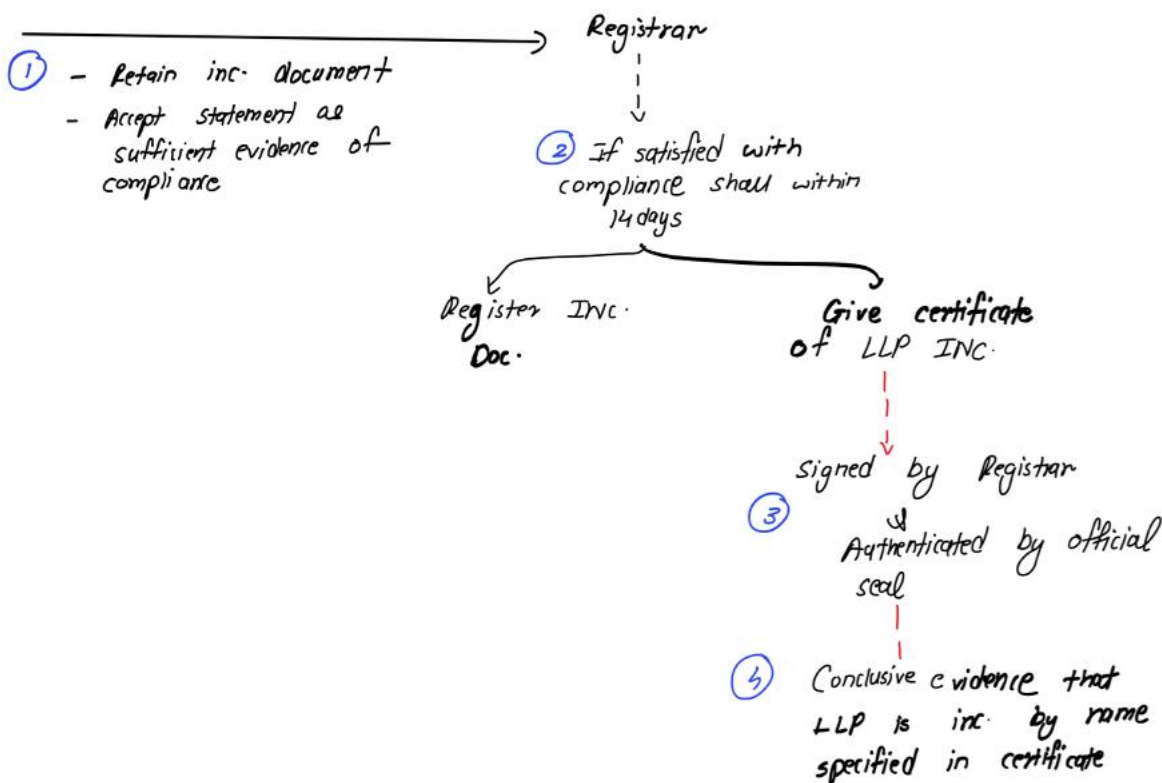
Registrar

1 - Retain inc. document
- Accept statement as suffitient evidence of compliance

2 If satisfied with compliance shall within 14 days

Register Inc. Doc.

Give certificate of LLP INC.

Signed by Registrar
3 &
Authenticated by official seal

4 Conclusive evidence that LLP is inc. by name specified in certificate